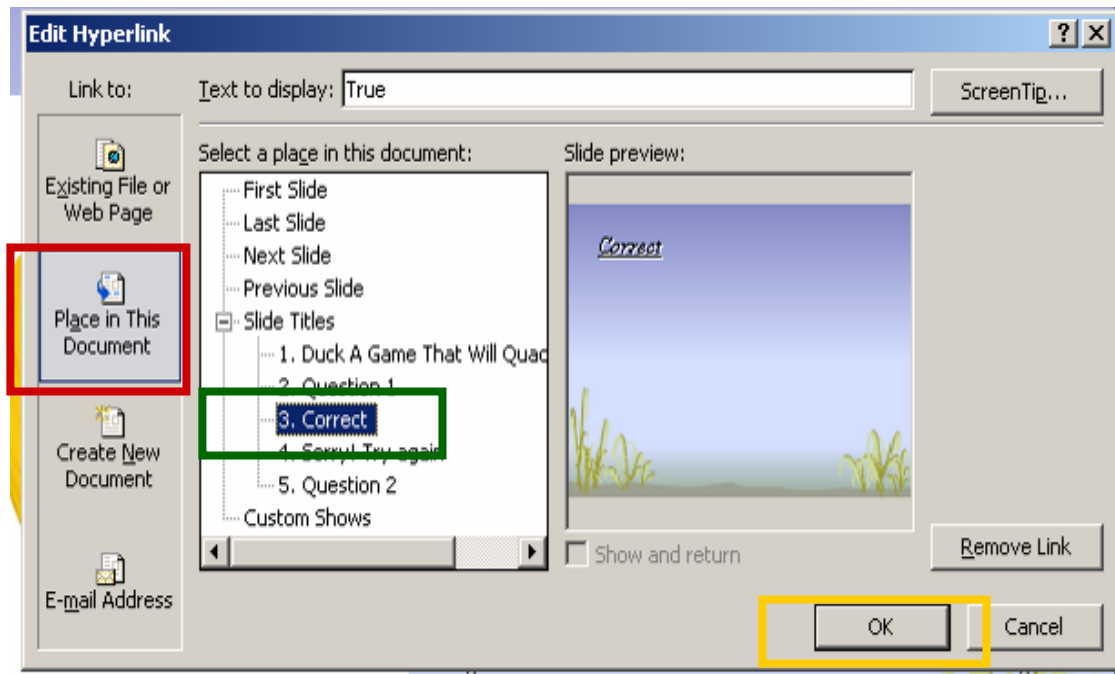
Edit Hyperlink

?
X

Link to:

Existing File or Web Page

Place in This Document

Create New Document

E-mail Address

Text to display: True

ScreenTip...

Select a place in this document:

First Slide
Last Slide
Next Slide
Previous Slide
Slide Titles
1. Duck A Game That Will Quac
2. Question 1
3. Correct
4. Sorry! Try again
5. Question 2
Custom Shows

Slide preview:

Correct

Show and return

Remove Link

OK

Cancel